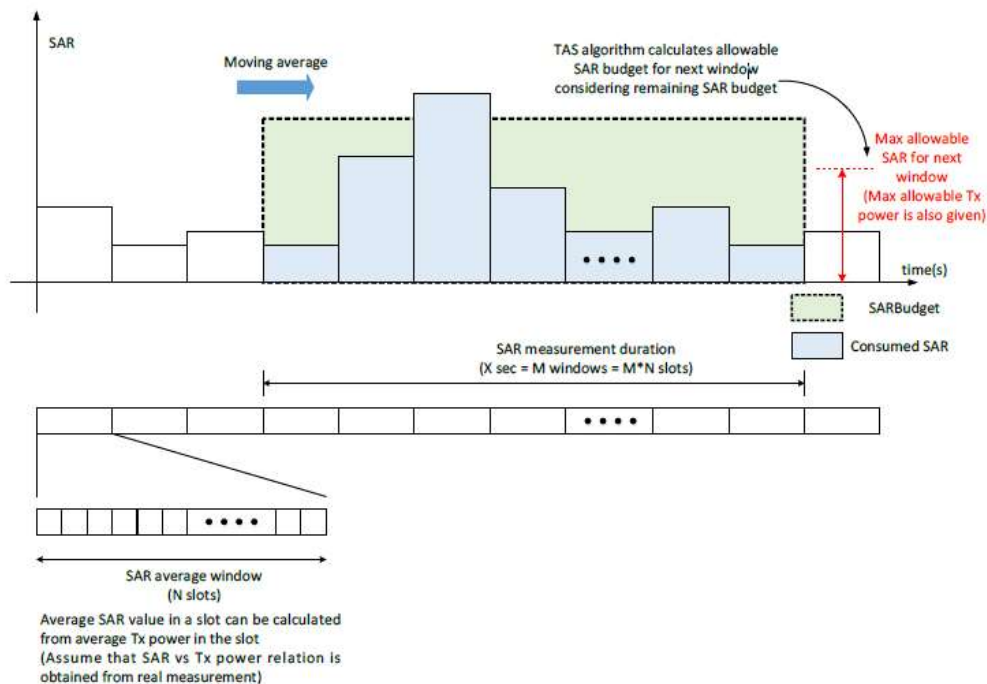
SAR

Moving average

TAS algorithm calculates allowable SAR budget for next window considering remaining SAR budget

Max allowable SAR for next window (Max allowable Tx power is also given)

••••

time(s)

SARBudget

Consumed SAR

SAR measurement duration
(X sec = M windows = M*N slots)

••••

••••

SAR average window
(N slots)

Average SAR value in a slot can be calculated from average Tx power in the slot
(Assume that SAR vs Tx power relation is obtained from real measurement)